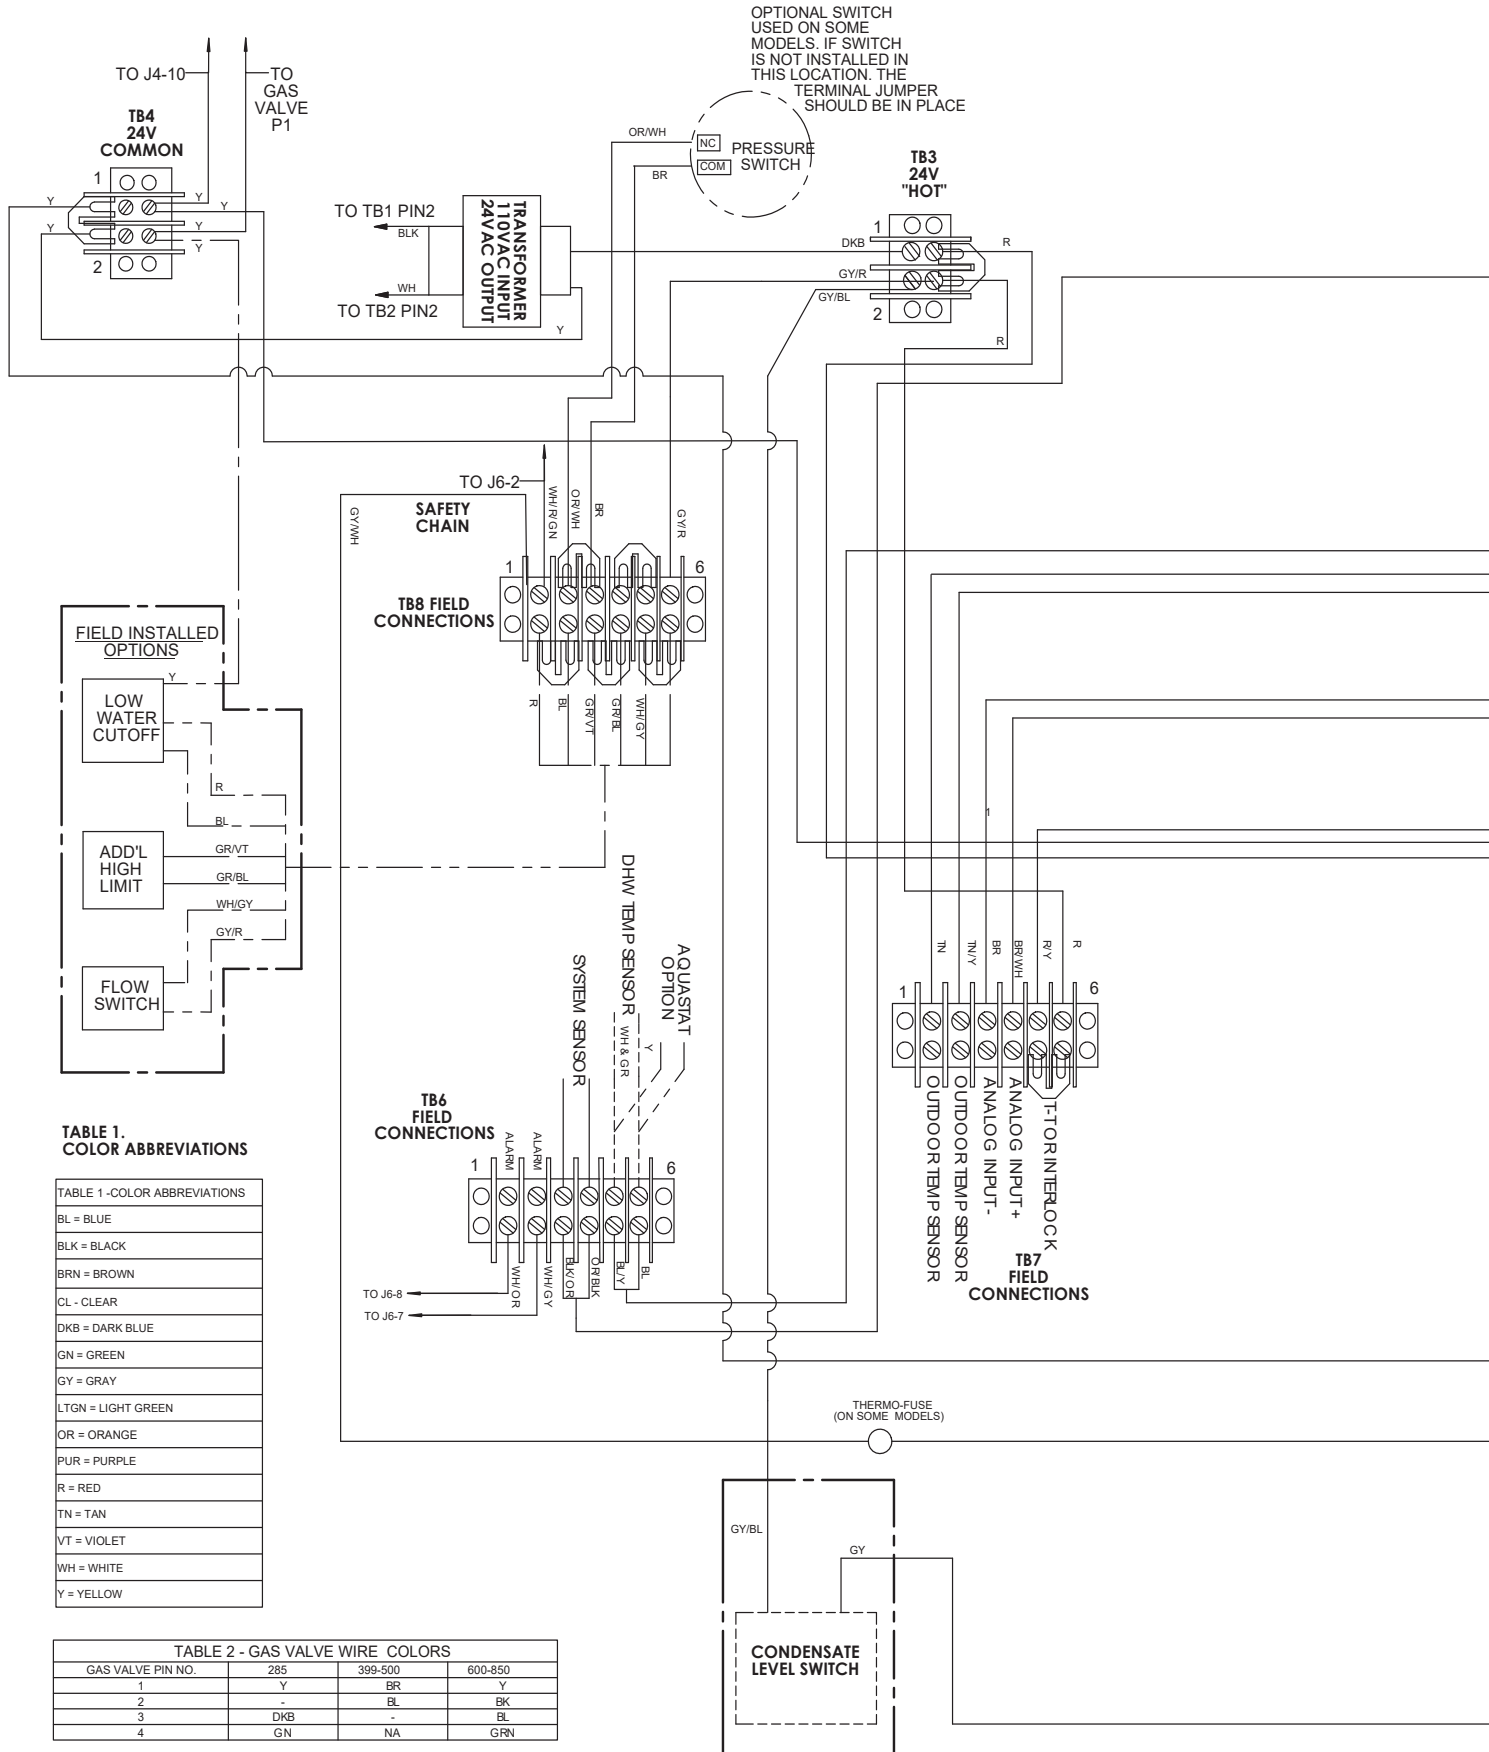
OPTIONAL SWITCH USED ON SOME MODELS. IF SWITCH IS NOT INSTALLED IN THIS LOCATION. THE TERMINAL JUMPER SHOULD BE IN PLACE

TO J4-10

TO GAS VALVE P1

TB4
24V
COMMON

1
2
Y
Y
Y
Y
Y
Y

OR/WH
BR
NC
COM
PRESSURE SWITCH

TB3
24V
"HOT"

1
2
DKB
GY/R
GY/BL
R
R

TO TB1 PIN2
BLK
WH
TO TB2 PIN2

TRANSFORMER
110VAC INPUT
24VAC OUTPUT

Y

TO J6-2

GY/WH

SAFETY CHAIN

WH/R/GN
OR/WH
BR
GY/R

1
6

TB8 FIELD CONNECTIONS

R
BL
GR/VT
GR/BL
WH/GY

FIELD INSTALLED OPTIONS

Y
LOW WATER CUTOFF
R
BL
ADD'L HIGH LIMIT
GR/VT
GR/BL
WH/GY
GY/R
FLOW SWITCH

DHW TEMP SENSOR
SYSTEM SENSOR
AQUASTAT OPTION
WH & GR
Y

1

TN
TN/Y
BR
BR/WH
R/Y
R

1
6

OUTDOOR TEMP SENSOR
OUTDOOR TEMP SENSOR
ANALOG INPUT-
ANALOG INPUT+
T-TOR INTERLOCK

TB7
FIELD
CONNECTIONS

TB6
FIELD
CONNECTIONS

ALARM
ALARM

1
6

WH/OR
WH/GY
BLK/OR
OR/BLK
BL/Y
BL

TO J6-8
TO J6-7

TABLE 1.
COLOR ABBREVIATIONS

| TABLE 1 -COLOR ABBREVIATIONS |
|---|
| BL = BLUE |
| BLK = BLACK |
| BRN = BROWN |
| CL - CLEAR |
| DKB = DARK BLUE |
| GN = GREEN |
| GY = GRAY |
| LTGN = LIGHT GREEN |
| OR = ORANGE |
| PUR = PURPLE |
| R = RED |
| TN = TAN |
| VT = VIOLET |
| WH = WHITE |
| Y = YELLOW |

THERMO-FUSE
(ON SOME MODELS)

GY/BL
GY

CONDENSATE LEVEL SWITCH

TABLE 2 - GAS VALVE WIRE COLORS

| GAS VALVE PIN NO. | 285 | 399-500 | 600-850 |
|---|---|---|---|
| 1 | Y | BR | Y |
| 2 | - | BL | BK |
| 3 | DKB | - | BL |
| 4 | GN | NA | GRN |